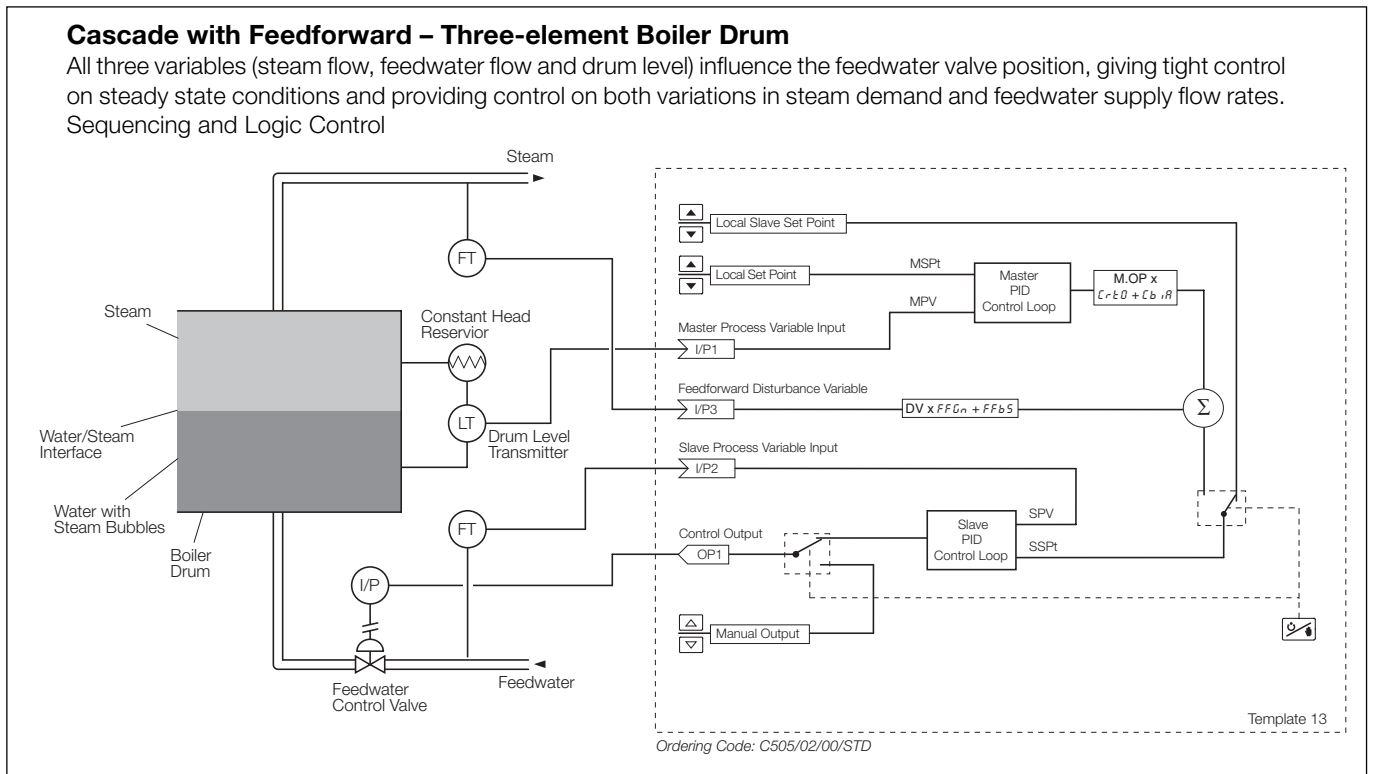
**Cascade with Feedforward – Three-element Boiler Drum**

All three variables (steam flow, feedwater flow and drum level) influence the feedwater valve position, giving tight control on steady state conditions and providing control on both variations in steam demand and feedwater supply flow rates. Sequencing and Logic Control

Steam

FT

Steam

Constant Head Reservior

Water/Steam Interface

LT

Drum Level Transmitter

Water with Steam Bubbles

Boiler Drum

FT

I/P

Feedwater Control Valve

Feedwater

Local Slave Set Point

Local Set Point

MSPt

Master PID Control Loop

M.OP x CrtO + CbiA

MPV

Master Process Variable Input

I/P1

Feedforward Disturbance Variable

I/P3

DV x FFGn + FFbS

$\Sigma$

Slave Process Variable Input

I/P2

SPV

Slave PID Control Loop

Control Output

OP1

SSPt

Manual Output

Template 13

Ordering Code: C505/02/00/STD